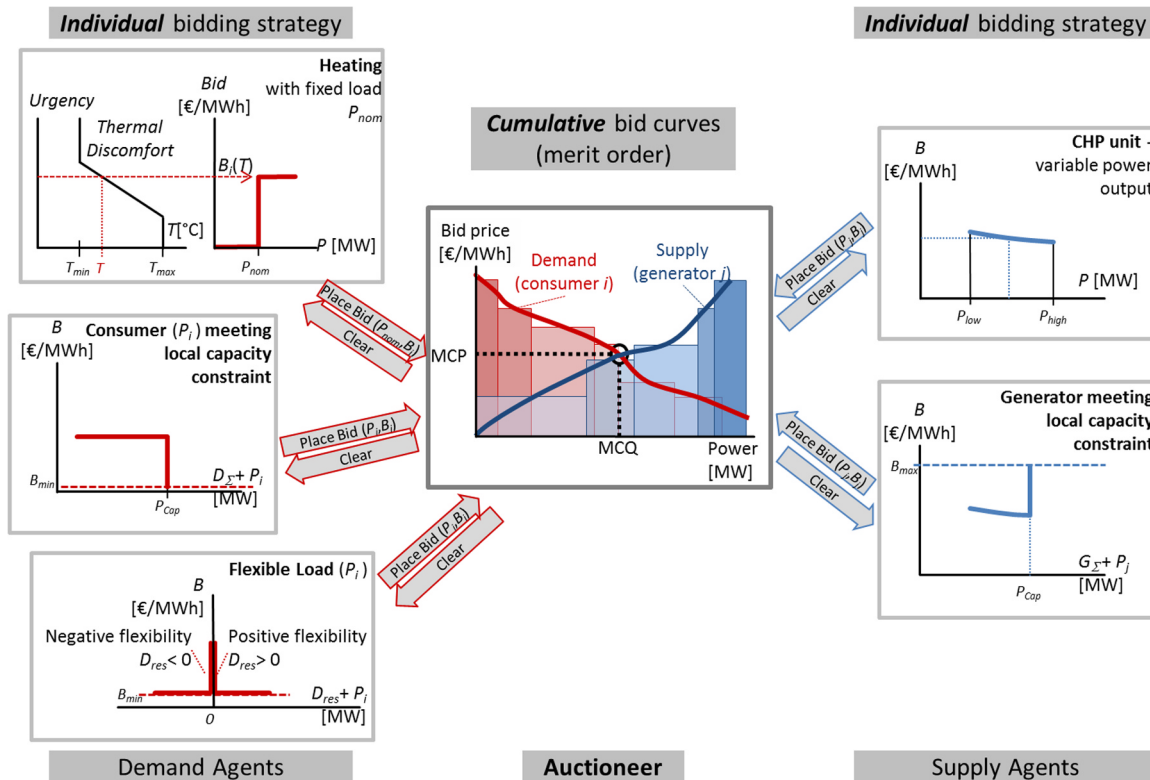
***Individual*** bidding strategy

***Individual*** bidding strategy

**Heating** with fixed load $P_{nom}$

Urgency

Thermal Discomfort

Bid [€/MWh]

$B_i(T)$

$T$[°C]

$P$ [MW]

$T_{min}$ $T$ $T_{max}$

$P_{nom}$

***Cumulative*** bid curves (merit order)

Bid price [€/MWh]

Demand (consumer $i$)

Supply (generator $j$)

MCP

MCQ

Power [MW]

Place Bid ($P_{nom}$,$B_i$)

Clear

$B$ [€/MWh]

**Consumer ($P_i$) meeting local capacity constraint**

$B_{min}$

$P_{Cap}$

$D_{\Sigma}+P_i$ [MW]

Place Bid ($P_i$,$B_i$)

Clear

Place Bid ($P_i$,$B_i$)

Clear

**Flexible Load ($P_i$)**

$B$ [€/MWh]

Negative flexibility

Positive flexibility

$D_{res}<0$

$D_{res}>0$

$B_{min}$

$D_{res}+P_i$ [MW]

0

$B$ [€/MWh]

**CHP unit -** variable power output

$P$ [MW]

$P_{low}$ $P_{high}$

Place Bid ($P_j$,$B_j$)

Clear

$B$ [€/MWh]

**Generator meeting local capacity constraint**

$B_{max}$

$G_{\Sigma}+P_j$ [MW]

$P_{Cap}$

Place Bid ($P_j$,$B_j$)

Clear

Demand Agents

**Auctioneer**

Supply Agents